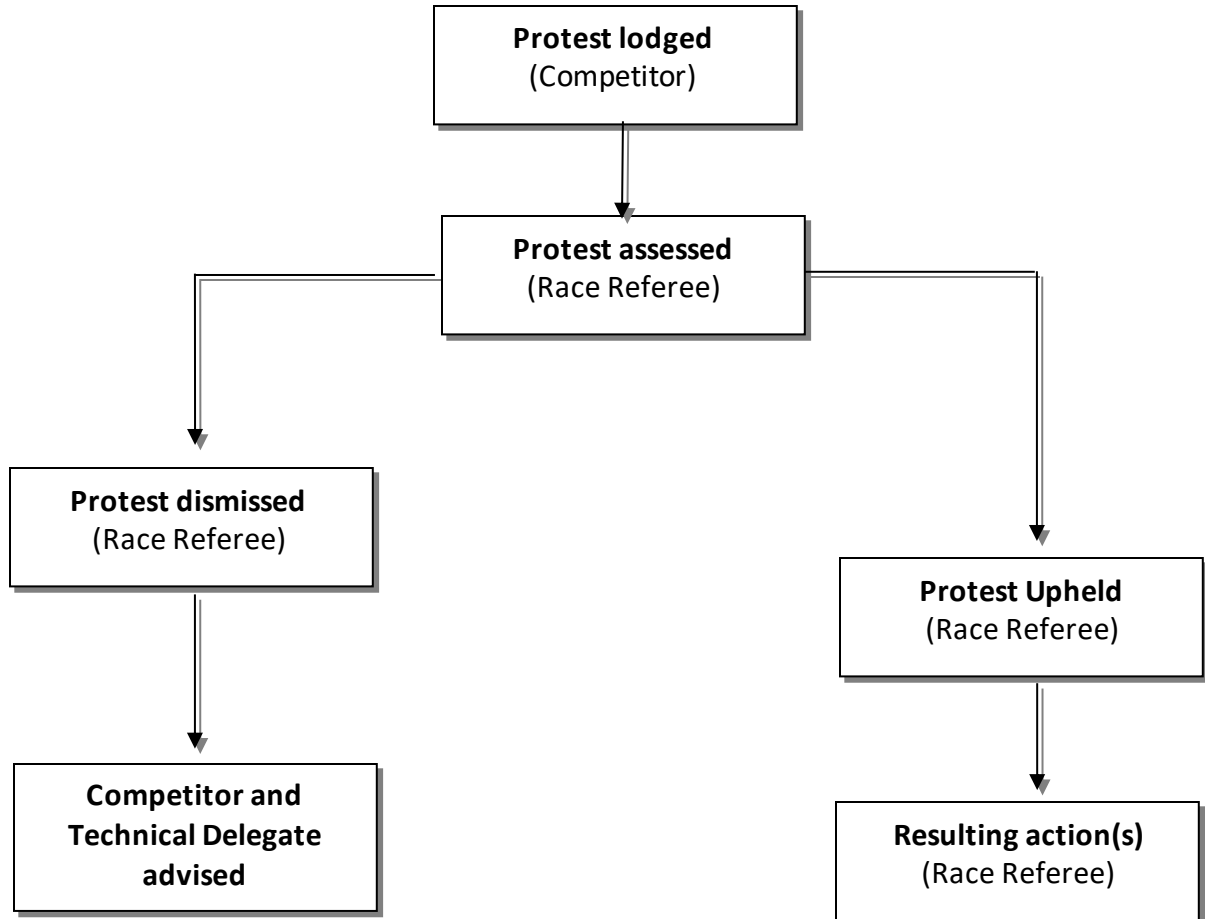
**Protest lodged**
(Competitor)

**Protest assessed**
(Race Referee)

**Protest dismissed**
(Race Referee)

**Competitor and Technical Delegate advised**

**Protest Upheld**
(Race Referee)

**Resulting action(s)**
(Race Referee)